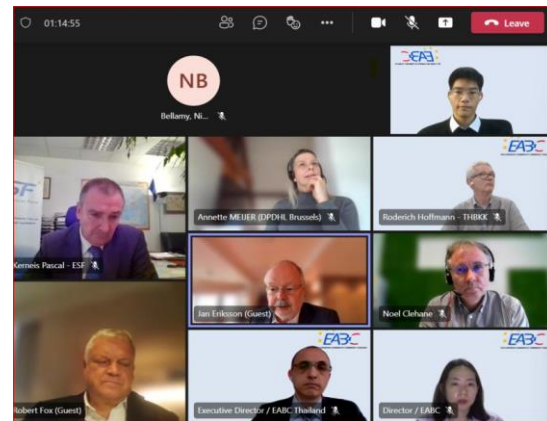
01:14:55

Leave

NB

Bellamy, Ni...

EABC

EABC

Annette MEIJER (DPDHL Brussels)

Roderich Hoffmann - THBKK

Kerneis Pascal - ESF

Jan Eriksson (Guest)

Noel Clehane

Robert Fox (Guest)

EABC

Executive Director / EABC Thailand

EABC

Director / EABC